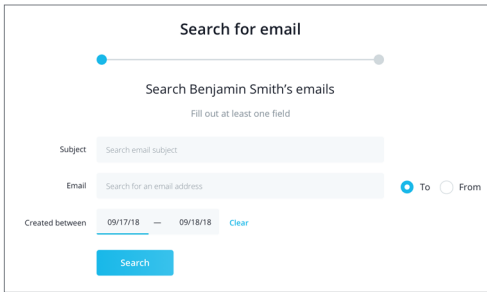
Search for email

Search Benjamin Smith's emails

Fill out at least one field

Subject Search email subject

Email Search for an email address

To From

Created between 09/17/18 — 09/18/18 Clear

Search